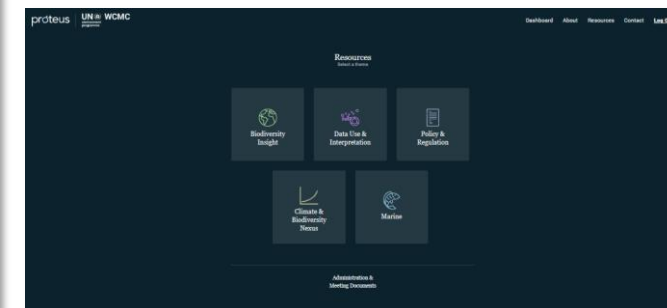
proteus UN environment programme WCMC

Dashboard About Resources Contact Log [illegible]

Resources
Select a theme

Biodiversity Insight

Data Use & Interpretation

Policy & Regulation

Climate & Biodiversity Nexus

Marine

Administration & Meeting Documents